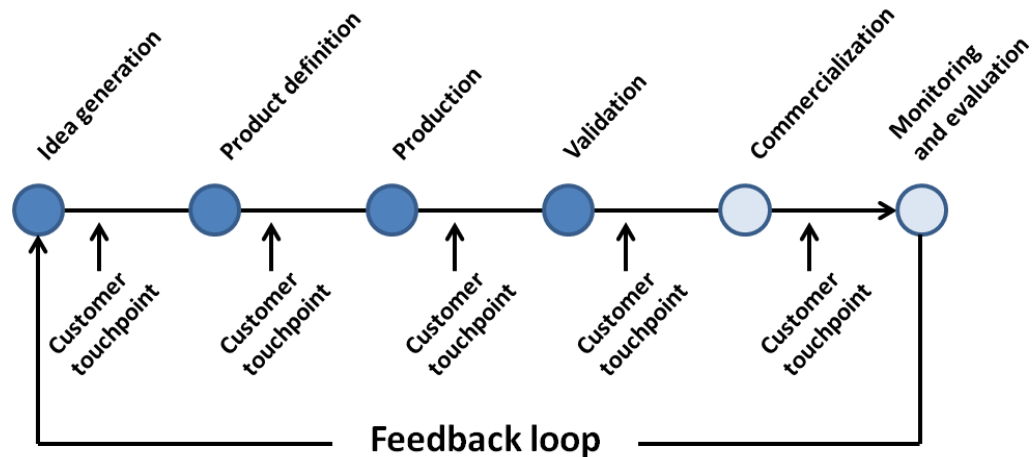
Idea generation

Product definition

Production

Validation

Commercialization

Monitoring and evaluation

Customer touchpoint

Customer touchpoint

Customer touchpoint

Customer touchpoint

Customer touchpoint

Feedback loop